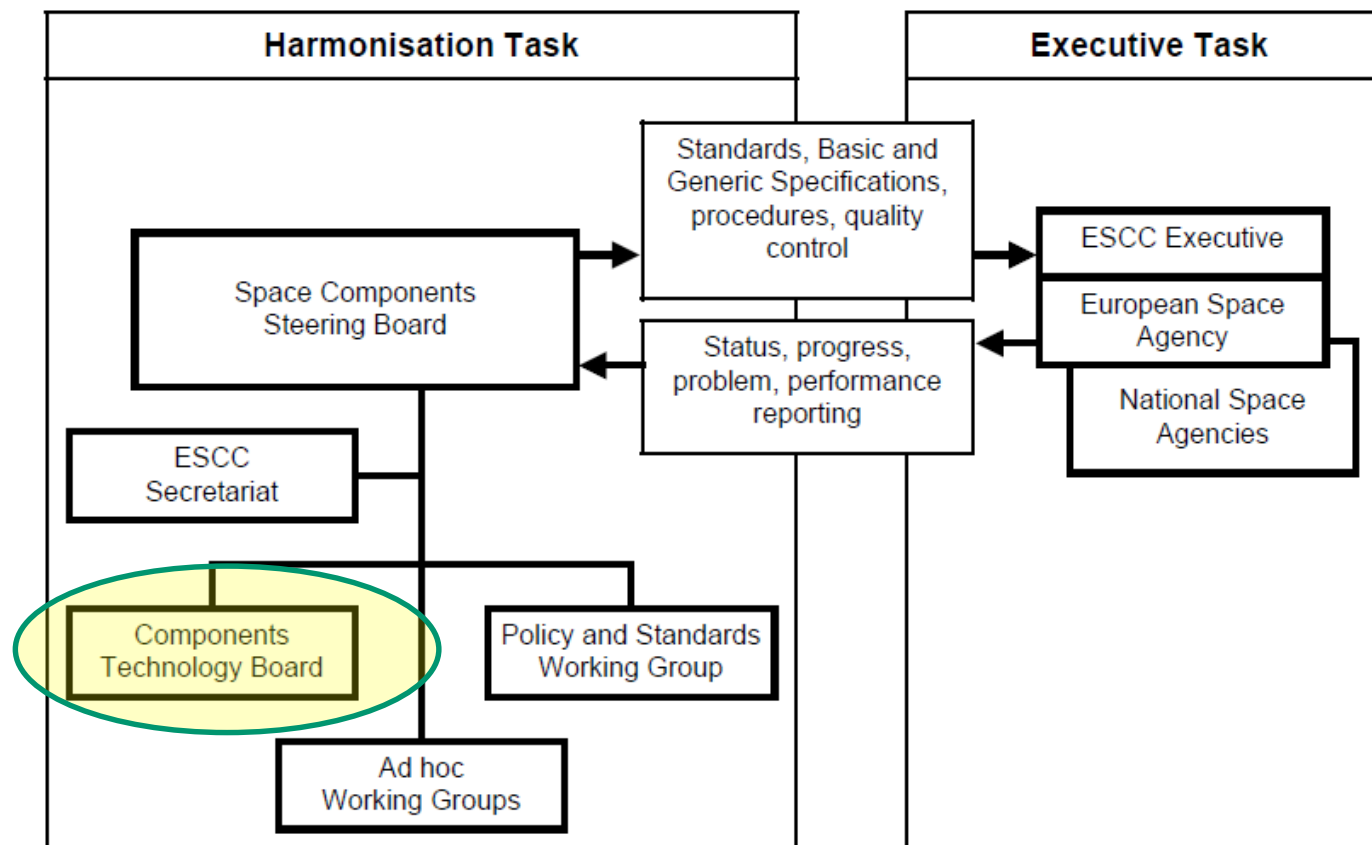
Harmonisation Task

Executive Task

Standards, Basic and Generic Specifications, procedures, quality control

Space Components Steering Board

ESCC Executive

European Space Agency

National Space Agencies

Status, progress, problem, performance reporting

ESCC Secretariat

Components Technology Board

Policy and Standards Working Group

Ad hoc Working Groups